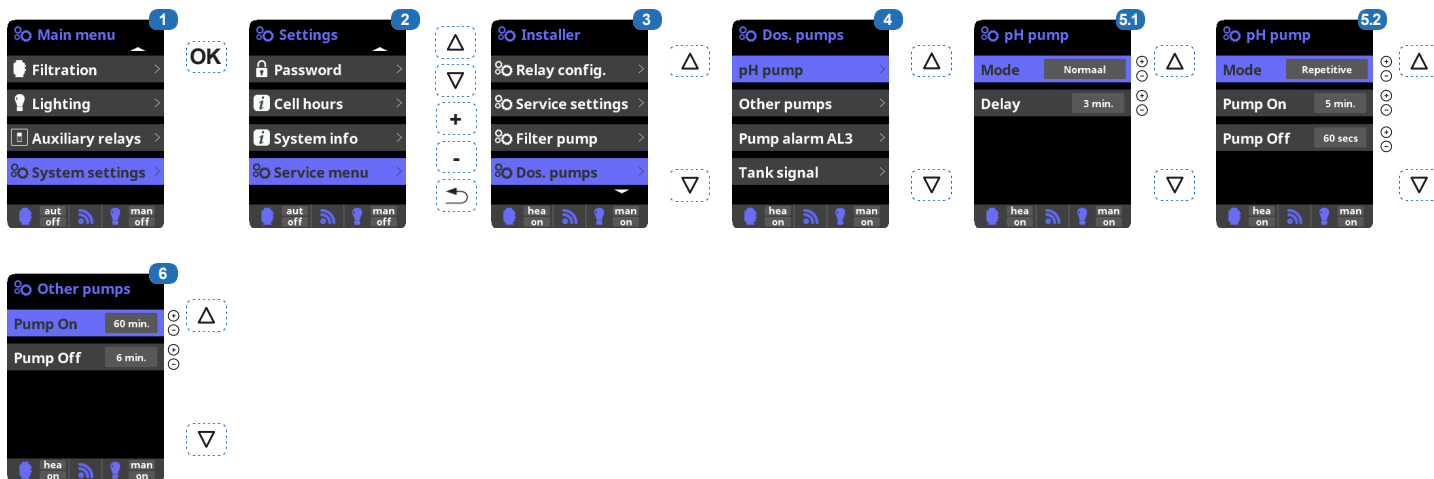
1
Main menu
Filtration
Lighting
Auxiliary relays
System settings
aut off
man off

OK

2
Settings
Password
Cell hours
System info
Service menu
aut off
man off

+
-

3
Installer
Relay config.
Service settings
Filter pump
Dos. pumps
hea on
man on

4
Dos. pumps
pH pump
Other pumps
Pump alarm AL3
Tank signal
hea on
man on

5.1
pH pump
Mode Normaal
Delay 3 min.
hea on
man on

5.2
pH pump
Mode Repetitive
Pump On 5 min.
Pump Off 60 secs
hea on
man on

6
Other pumps
Pump On 60 min.
Pump Off 6 min.
hea on
man on